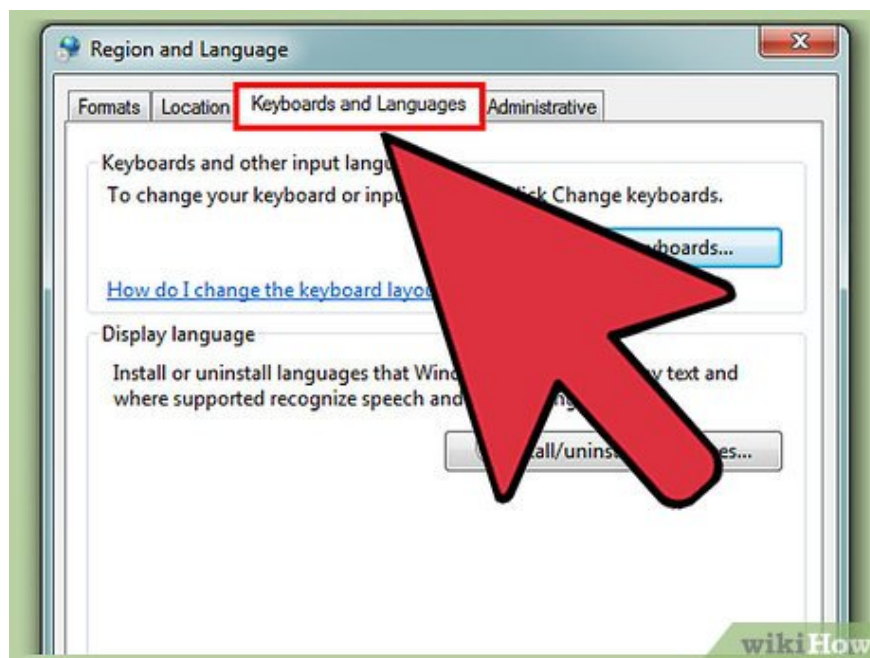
Region and Language

Formats | Location | Keyboards and Languages | Administrative

Keyboards and other input langu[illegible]

To change your keyboard or inpu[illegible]lick Change keyboards.

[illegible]yboards...

How do I change the keyboard layo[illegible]

Display language

Install or uninstall languages that Wind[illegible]y text and where supported recognize speech and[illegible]g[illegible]

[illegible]tall/unins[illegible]es...

wikiHow